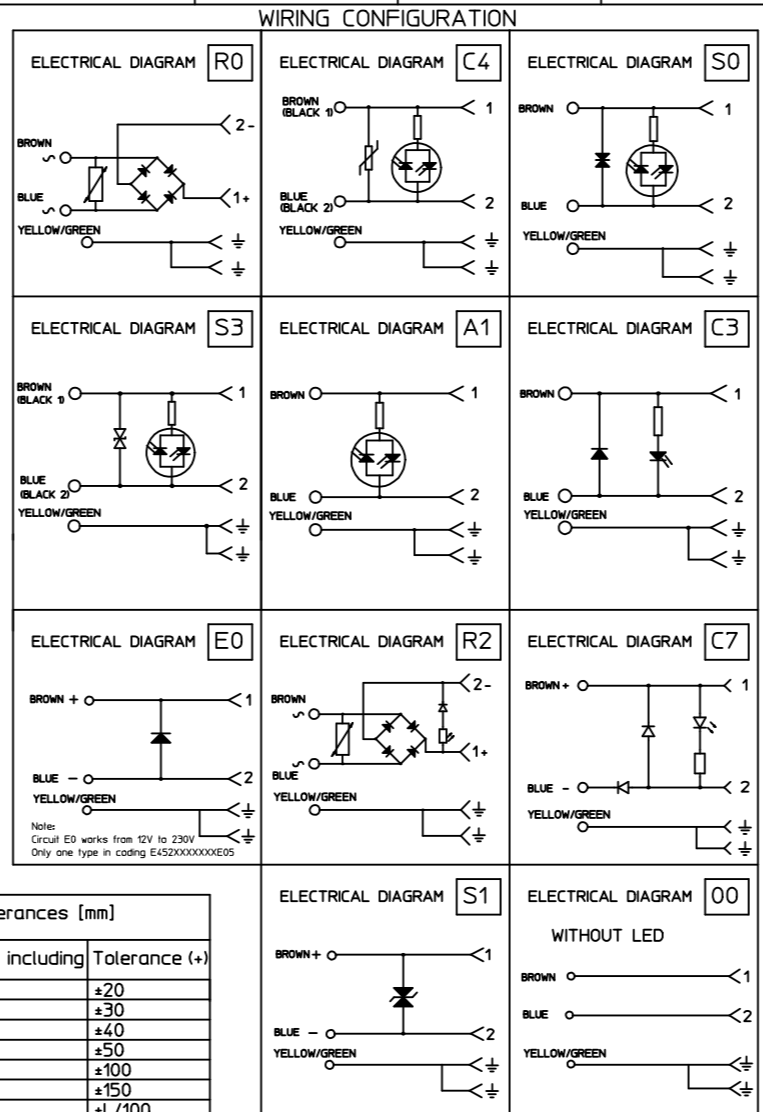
WIRING CONFIGURATION

ELECTRICAL DIAGRAM R0

BROWN
~
BLUE
~
2-
1+
YELLOW/GREEN
⏚
⏚

ELECTRICAL DIAGRAM C4

BROWN (BLACK 1)
1
BLUE (BLACK 2)
2
YELLOW/GREEN
⏚
⏚

ELECTRICAL DIAGRAM S0

BROWN
1
BLUE
2
YELLOW/GREEN
⏚
⏚

ELECTRICAL DIAGRAM S3

BROWN (BLACK 1)
1
BLUE (BLACK 2)
2
YELLOW/GREEN
⏚
⏚

ELECTRICAL DIAGRAM A1

BROWN
1
BLUE
2
YELLOW/GREEN
⏚
⏚

ELECTRICAL DIAGRAM C3

BROWN
1
BLUE
2
YELLOW/GREEN
⏚
⏚

ELECTRICAL DIAGRAM E0

BROWN +
1
BLUE –
2
YELLOW/GREEN
⏚
⏚
Note:
Circuit E0 works from 12V to 230V
Only one type in coding E452XXXXXXXE05

ELECTRICAL DIAGRAM R2

BROWN
~
~
BLUE
2-
1+
YELLOW/GREEN
⏚
⏚

ELECTRICAL DIAGRAM C7

BROWN +
1
BLUE –
2
YELLOW/GREEN
⏚
⏚

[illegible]erances [mm]

| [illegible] including | Tolerance (+) |
|---|---|
| | ±20 |
| | ±30 |
| | ±40 |
| | ±50 |
| | ±100 |
| | ±150 |
| | ±L/100 |

ELECTRICAL DIAGRAM S1

BROWN +
1
BLUE –
2
YELLOW/GREEN
⏚
⏚

ELECTRICAL DIAGRAM 00

WITHOUT LED

BROWN
1
BLUE
2
YELLOW/GREEN
⏚
⏚